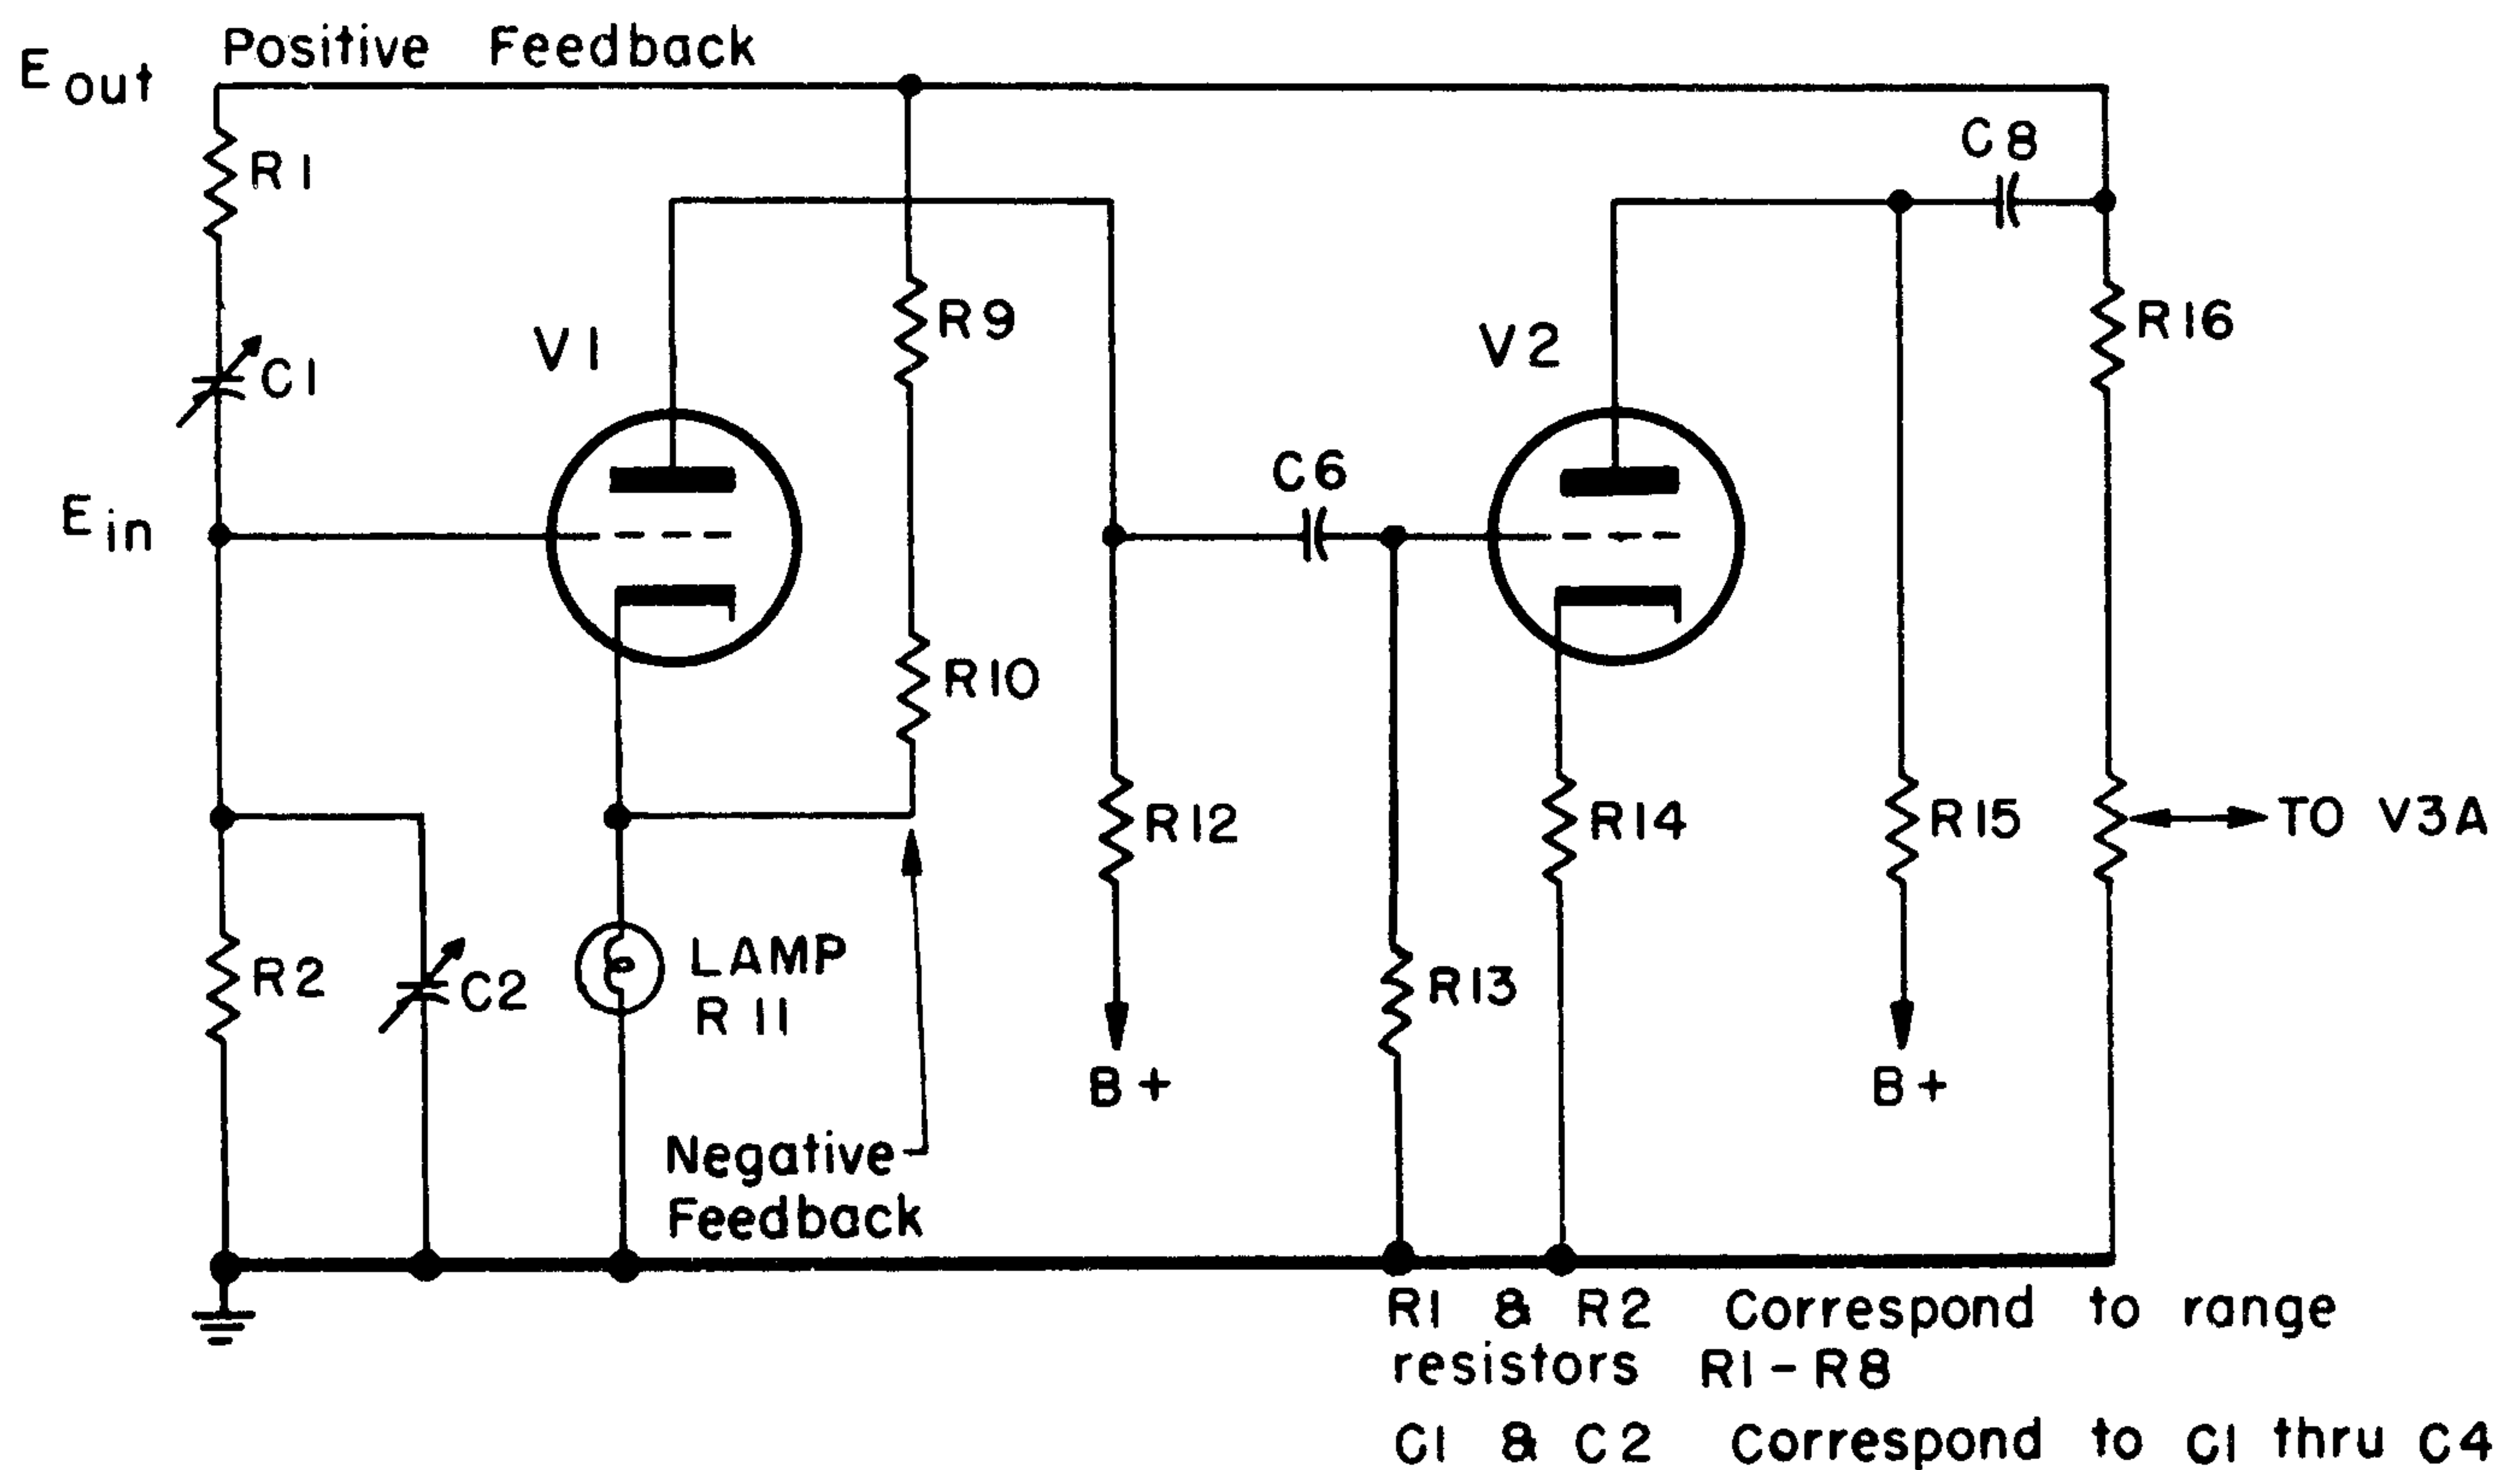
$E_{out}$ Positive Feedback

R1

C8

R9

V1

C1

V2

R16

C6

$E_{in}$

R10

R12

R14

R15

TO V3A

R2

C2

LAMP R11

R13

B+

B+

Negative Feedback

R1 & R2 Correspond to range resistors R1-R8

C1 & C2 Correspond to C1 thru C4